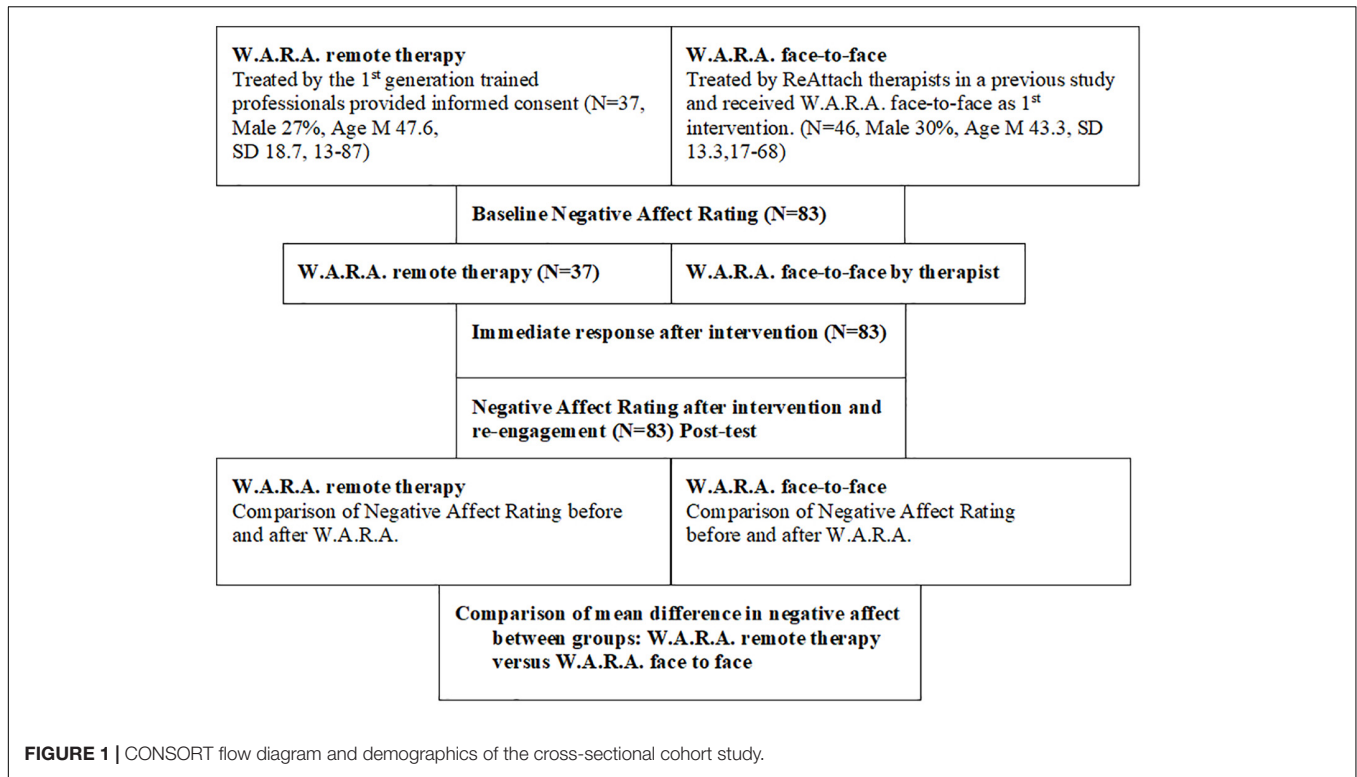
**W.A.R.A. remote therapy**
Treated by the 1$^{st}$ generation trained professionals provided informed consent (N=37, Male 27%, Age M 47.6, SD 18.7, 13-87)

**W.A.R.A. face-to-face**
Treated by ReAttach therapists in a previous study and received W.A.R.A. face-to-face as 1$^{st}$ intervention. (N=46, Male 30%, Age M 43.3, SD 13.3,17-68)

**Baseline Negative Affect Rating (N=83)**

**W.A.R.A. remote therapy (N=37)**

**W.A.R.A. face-to-face by therapist**

**Immediate response after intervention (N=83)**

**Negative Affect Rating after intervention and re-engagement (N=83) Post-test**

**W.A.R.A. remote therapy**
Comparison of Negative Affect Rating before and after W.A.R.A.

**W.A.R.A. face-to-face**
Comparison of Negative Affect Rating before and after W.A.R.A.

**Comparison of mean difference in negative affect between groups: W.A.R.A. remote therapy versus W.A.R.A. face to face**

**FIGURE 1 |** CONSORT flow diagram and demographics of the cross-sectional cohort study.